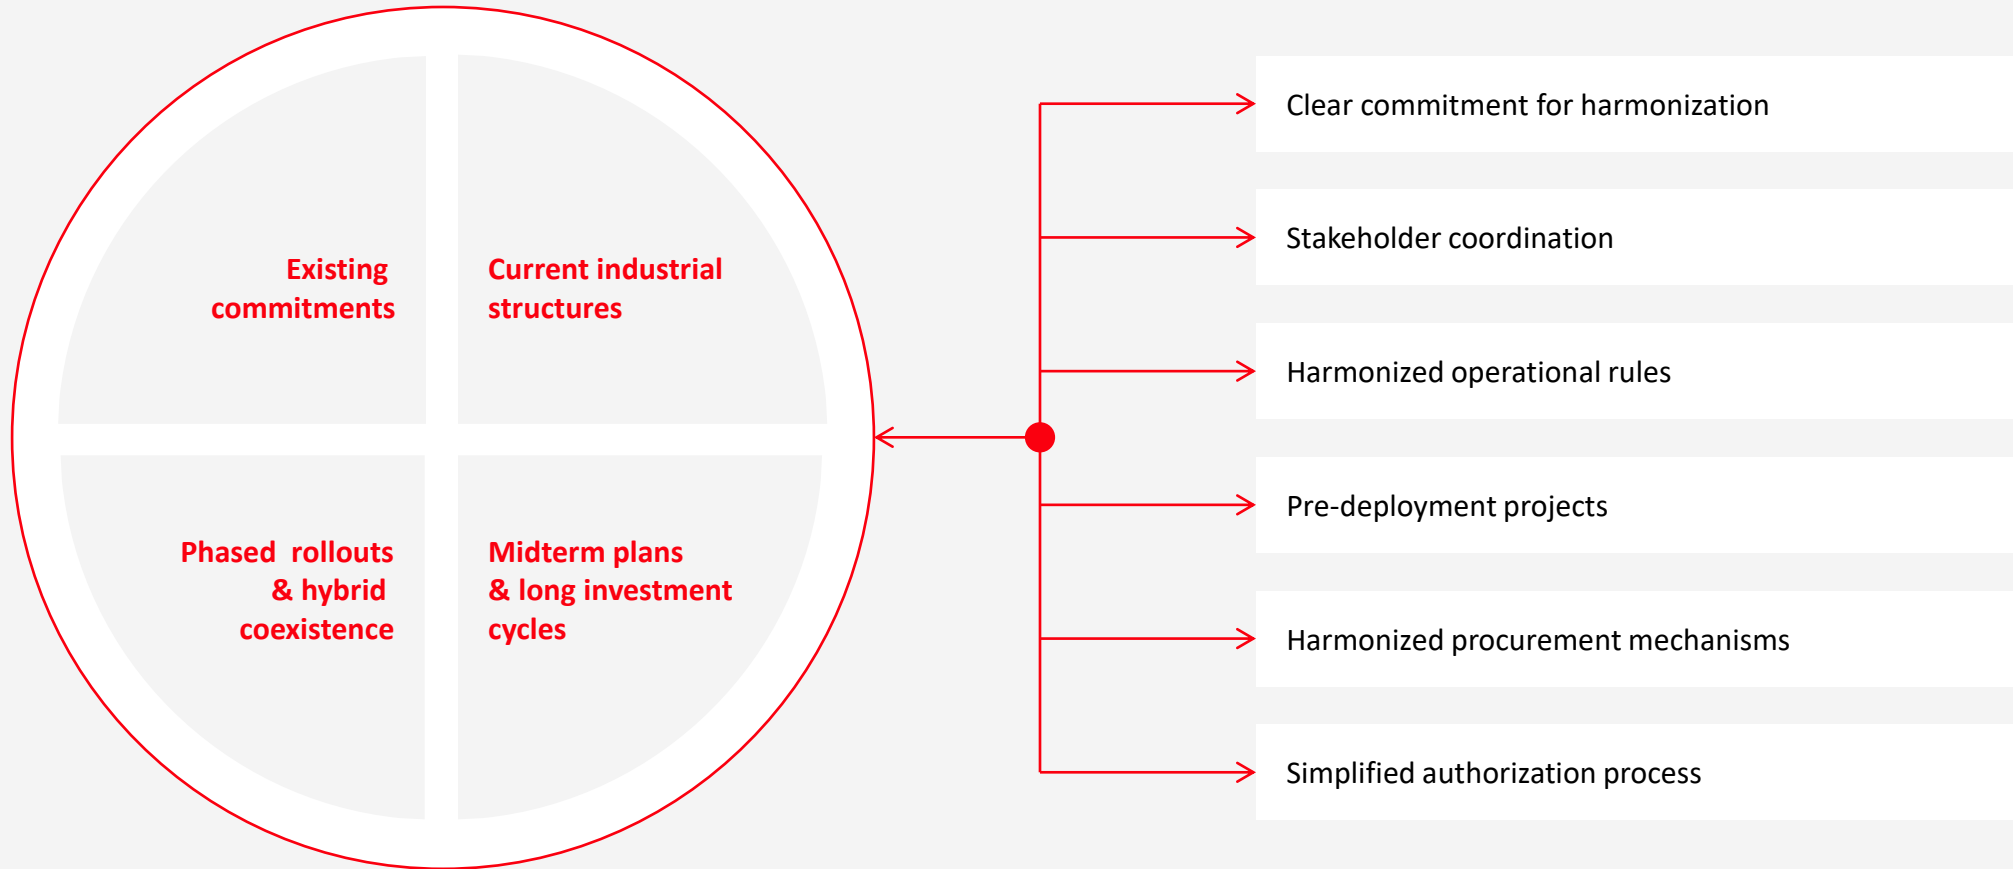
Existing commitments

Current industrial structures

Phased rollouts & hybrid coexistence

Midterm plans & long investment cycles

Clear commitment for harmonization

Stakeholder coordination

Harmonized operational rules

Pre-deployment projects

Harmonized procurement mechanisms

Simplified authorization process